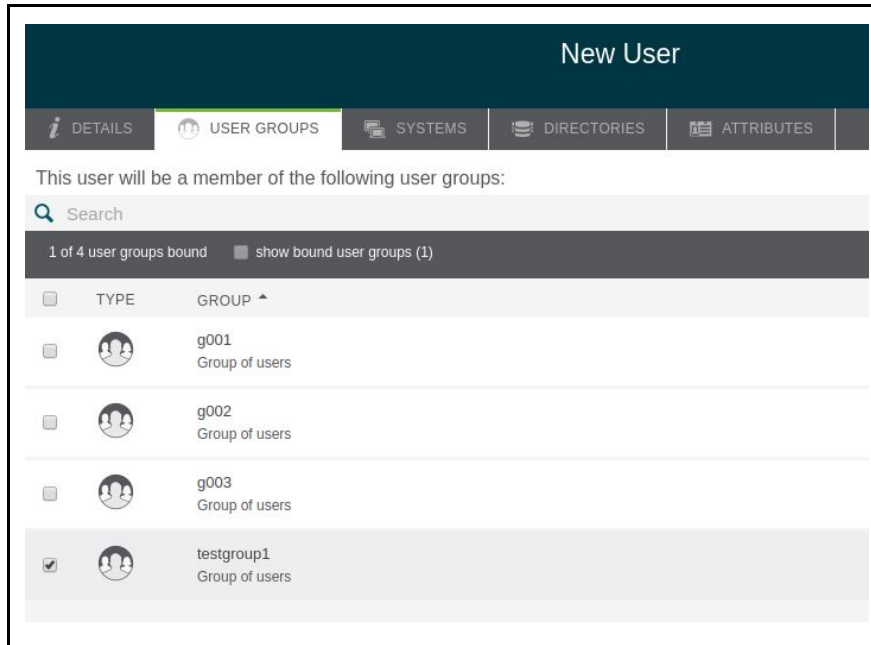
New User

DETAILS | USER GROUPS | SYSTEMS | DIRECTORIES | ATTRIBUTES

This user will be a member of the following user groups:

Search

1 of 4 user groups bound   show bound user groups (1)

| | TYPE | GROUP |
|---|---|---|
| | | g001 Group of users |
| | | g002 Group of users |
| | | g003 Group of users |
| ✔ | | testgroup1 Group of users |